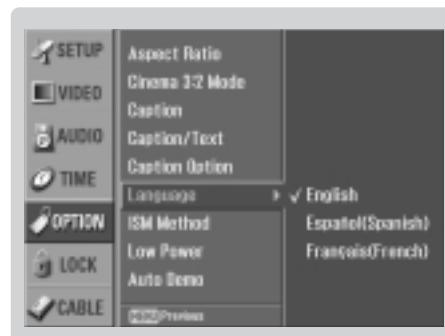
SETUP
VIDEO
AUDIO
TIME
OPTION
LOCK
CABLE

Aspect Ratio
Cinema 3:2 Mode
Caption
Caption/Text
Caption Option
Language
ISM Method
Low Power
Auto Demo
MENU Previous

✓ English
Español(Spanish)
Français(French)